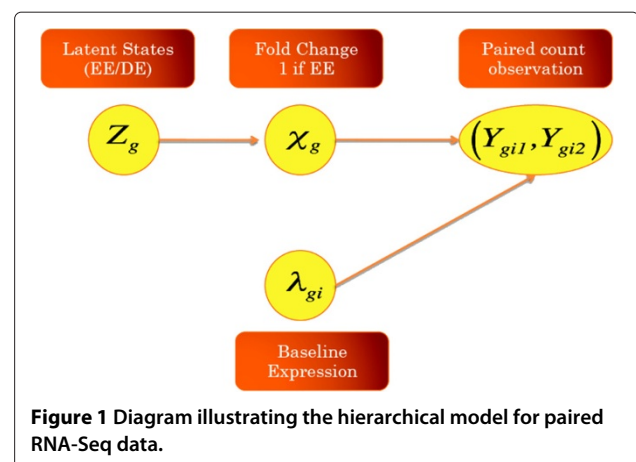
Latent States (EE/DE)

Fold Change 1 if EE

Paired count observation

$Z_g$

$\chi_g$

$(Y_{gi1}, Y_{gi2})$

$\lambda_{gi}$

Baseline Expression

**Figure 1** Diagram illustrating the hierarchical model for paired RNA-Seq data.